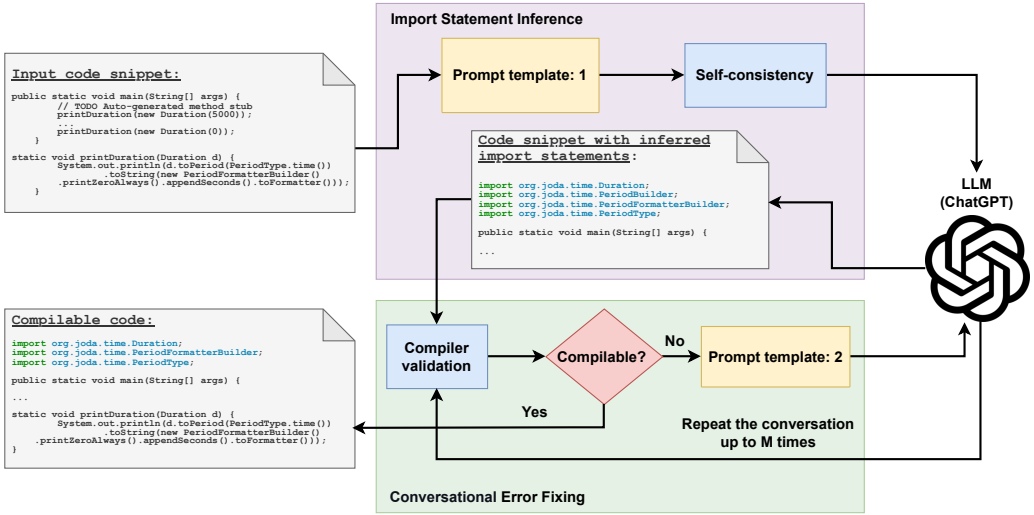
Import Statement Inference

Input code snippet:

public static void main(String[] args) {
    // TODO Auto-generated method stub
    printDuration(new Duration(5000));
    ...
    printDuration(new Duration(0));
}

static void printDuration(Duration d) {
    System.out.println(d.toPeriod(PeriodType.time())
        .toString(new PeriodFormatterBuilder()
    .printZeroAlways().appendSeconds().toFormatter()));
}

Prompt template: 1

Self-consistency

Code snippet with inferred import statements:

import org.joda.time.Duration;
import org.joda.time.PeriodBuilder;
import org.joda.time.PeriodFormatterBuilder;
import org.joda.time.PeriodType;

public static void main(String[] args) {

...

LLM (ChatGPT)

Compilable code:

import org.joda.time.Duration;
import org.joda.time.PeriodFormatterBuilder;
import org.joda.time.PeriodType;

public static void main(String[] args) {

...

static void printDuration(Duration d) {
    System.out.println(d.toPeriod(PeriodType.time())
        .toString(new PeriodFormatterBuilder()
    .printZeroAlways().appendSeconds().toFormatter()));
}

Compiler validation

Compilable?

No

Prompt template: 2

Yes

Repeat the conversation up to M times

Conversational Error Fixing